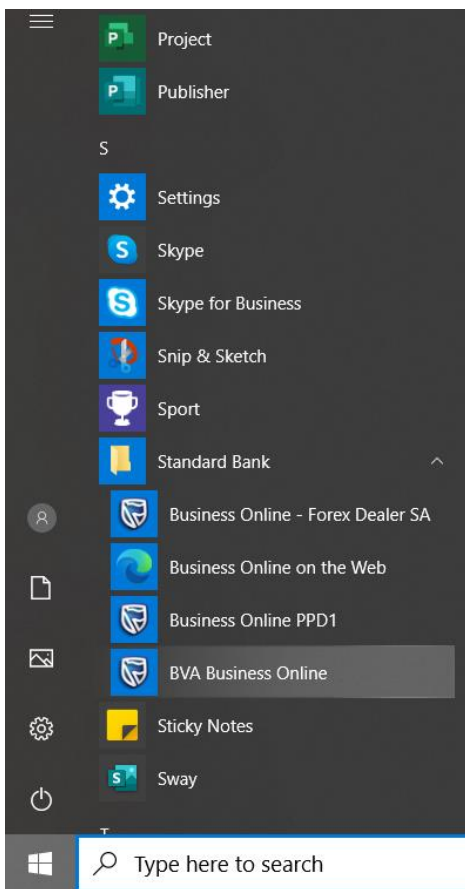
Project
Publisher
S
Settings
Skype
Skype for Business
Snip & Sketch
Sport
Standard Bank
Business Online - Forex Dealer SA
Business Online on the Web
Business Online PPD1
BVA Business Online
Sticky Notes
Sway
Type here to search